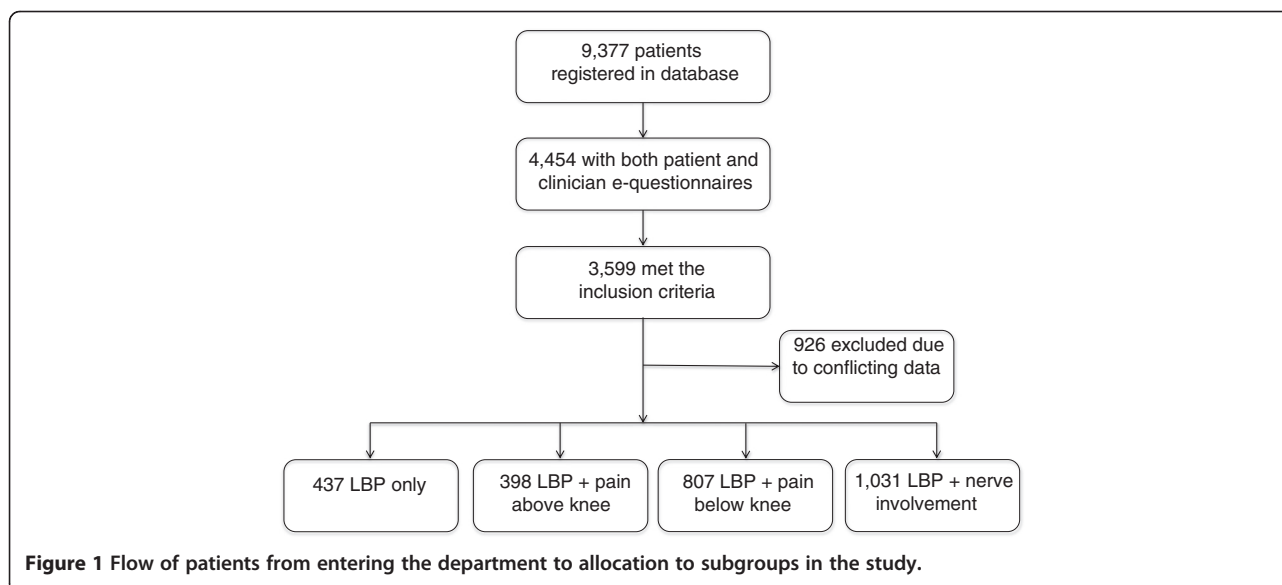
9,377 patients registered in database

4,454 with both patient and clinician e-questionnaires

3,599 met the inclusion criteria

926 excluded due to conflicting data

437 LBP only

398 LBP + pain above knee

807 LBP + pain below knee

1,031 LBP + nerve involvement

**Figure 1 Flow of patients from entering the department to allocation to subgroups in the study.**